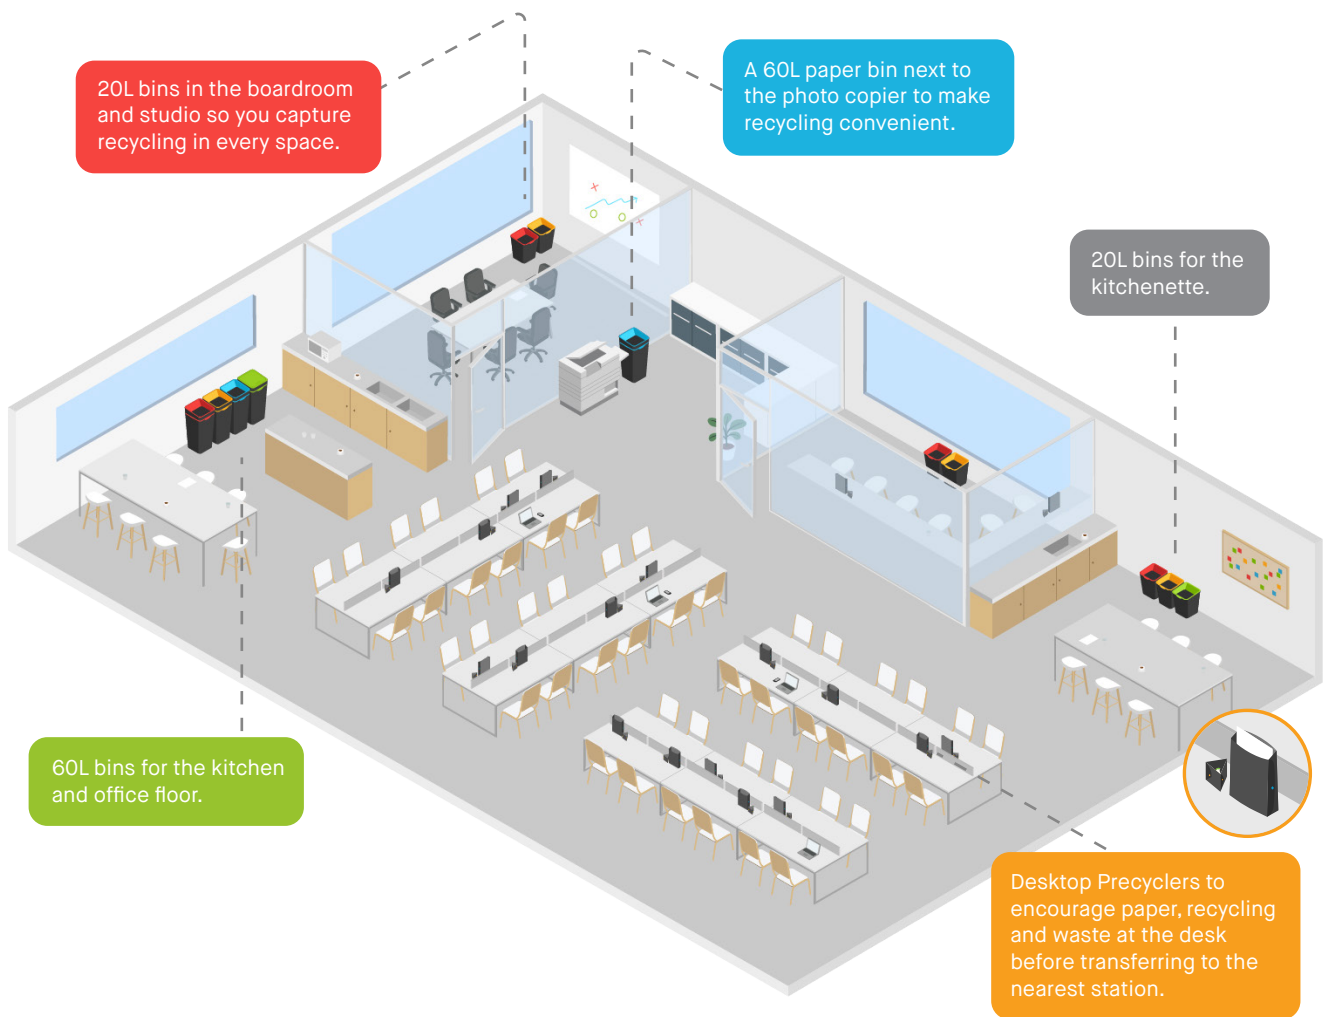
20L bins in the boardroom and studio so you capture recycling in every space.

A 60L paper bin next to the photo copier to make recycling convenient.

20L bins for the kitchenette.

60L bins for the kitchen and office floor.

Desktop Precyclers to encourage paper, recycling and waste at the desk before transferring to the nearest station.